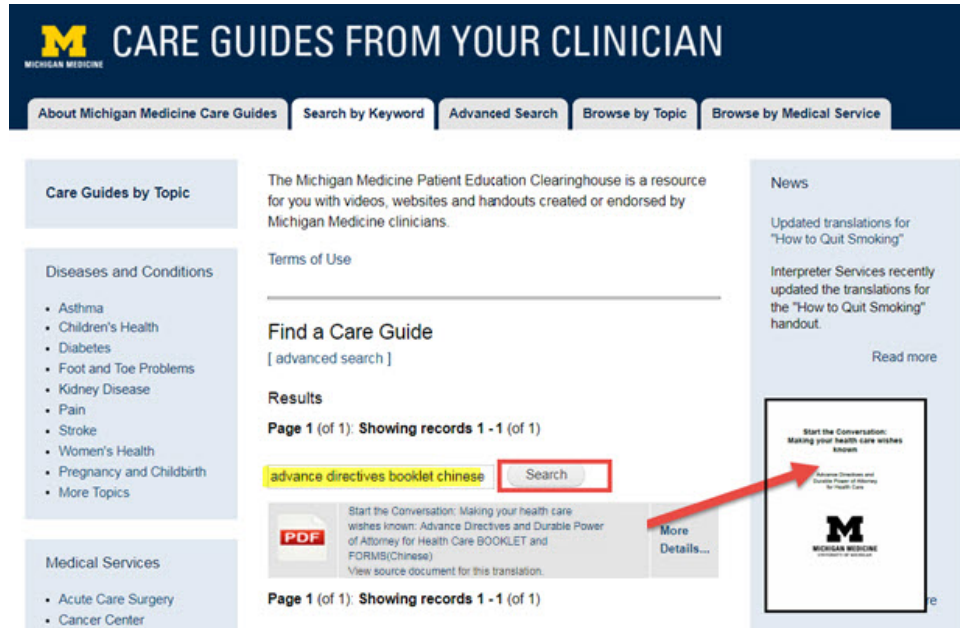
M
MICHIGAN MEDICINE
CARE GUIDES FROM YOUR CLINICIAN

About Michigan Medicine Care Guides | Search by Keyword | Advanced Search | Browse by Topic | Browse by Medical Service

Care Guides by Topic

Diseases and Conditions

- Asthma
- Children's Health
- Diabetes
- Foot and Toe Problems
- Kidney Disease
- Pain
- Stroke
- Women's Health
- Pregnancy and Childbirth
- More Topics

Medical Services

- Acute Care Surgery
- Cancer Center

The Michigan Medicine Patient Education Clearinghouse is a resource for you with videos, websites and handouts created or endorsed by Michigan Medicine clinicians.

Terms of Use

Find a Care Guide
[ advanced search ]

Results

**Page 1** (of 1): **Showing records 1 - 1** (of 1)

advance directives booklet chinese
Search

PDF
Start the Conversation: Making your health care wishes known: Advance Directives and Durable Power of Attorney for Health Care BOOKLET and FORMS(Chinese)
View source document for this translation.
More Details...

**Page 1** (of 1): **Showing records 1 - 1** (of 1)

News

Updated translations for "How to Quit Smoking"

Interpreter Services recently updated the translations for the "How to Quit Smoking" handout.

Read more

Start the Conversation: Making your health care wishes known
Advance Directives and Durable Power of Attorney for Health Care
M
MICHIGAN MEDICINE
UNIVERSITY OF MICHIGAN

re